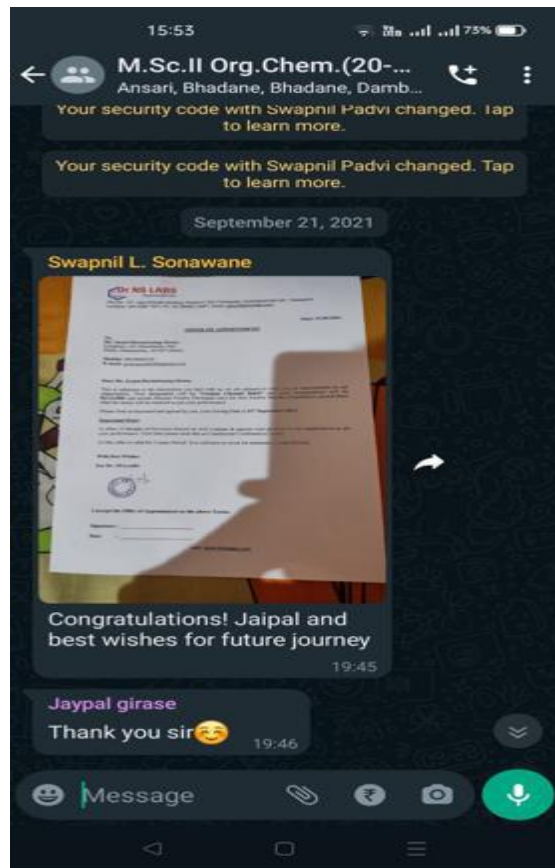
15:53

75%

M.Sc.II Org.Chem.(20-...
Ansari, Bhadane, Bhadane, Damb...

Your security code with Swapnil Padvi changed. Tap to learn more.

Your security code with Swapnil Padvi changed. Tap to learn more.

September 21, 2021

Swapnil L. Sonawane

Dr NS LABS

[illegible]

Congratulations! Jaipal and best wishes for future journey

19:45

Jaypal girase

Thank you sir😊 19:46

Message